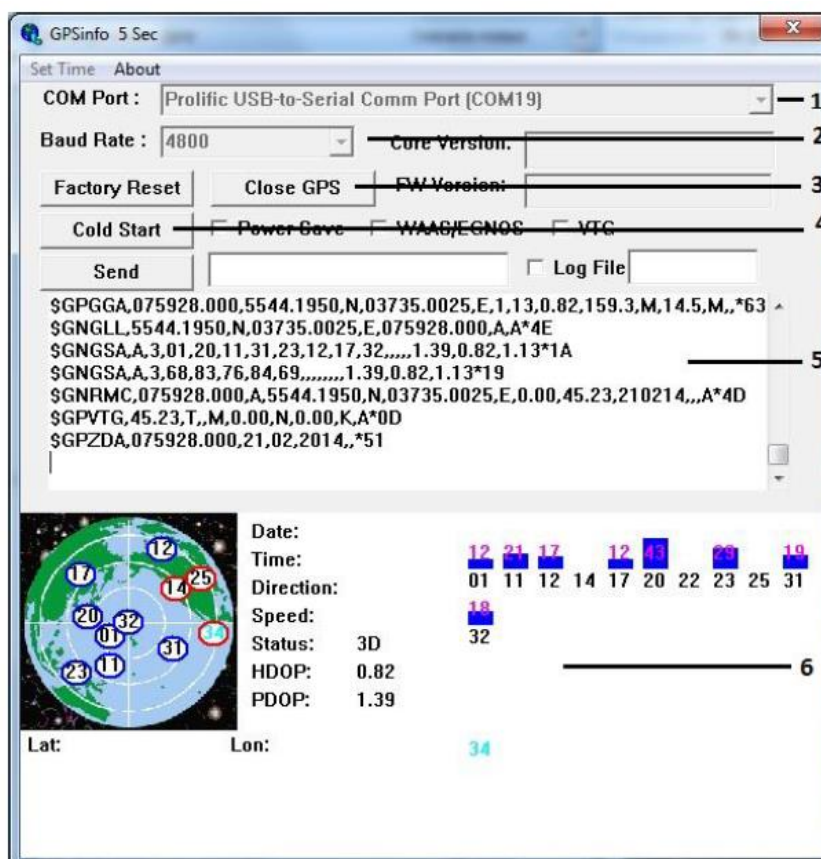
GPSinfo 5 Sec

Set Time About

COM Port : Prolific USB-to-Serial Comm Port (COM19)

1

Baud Rate : 4800

Core Version:

2

Factory Reset

Close GPS

FW Version:

3

Cold Start

Power Save

WAAS/EGNOS

VTG

4

Send

Log File

$GPGGA,075928.000,5544.1950,N,03735.0025,E,1,13,0.82,159.3,M,14.5,M,,*63
$GNGLL,5544.1950,N,03735.0025,E,075928.000,A,A*4E
$GNGSA,A,3,01,20,11,31,23,12,17,32,,,,,1.39,0.82,1.13*1A
$GNGSA,A,3,68,83,76,84,69,,,,,,,,1.39,0.82,1.13*19
$GNRMC,075928.000,A,5544.1950,N,03735.0025,E,0.00,45.23,210214,,,A*4D
$GPVTG,45.23,T,,M,0.00,N,0.00,K,A*0D
$GPZDA,075928.000,21,02,2014,,*51

5

12 17 14 25 20 32 01 34 31 23 11

Date:
Time:
Direction:
Speed:
Status: 3D
HDOP: 0.82
PDOP: 1.39

12 21 17 12 43 29 19
01 11 12 14 17 20 22 23 25 31

18
32

6

Lat:

Lon:

34